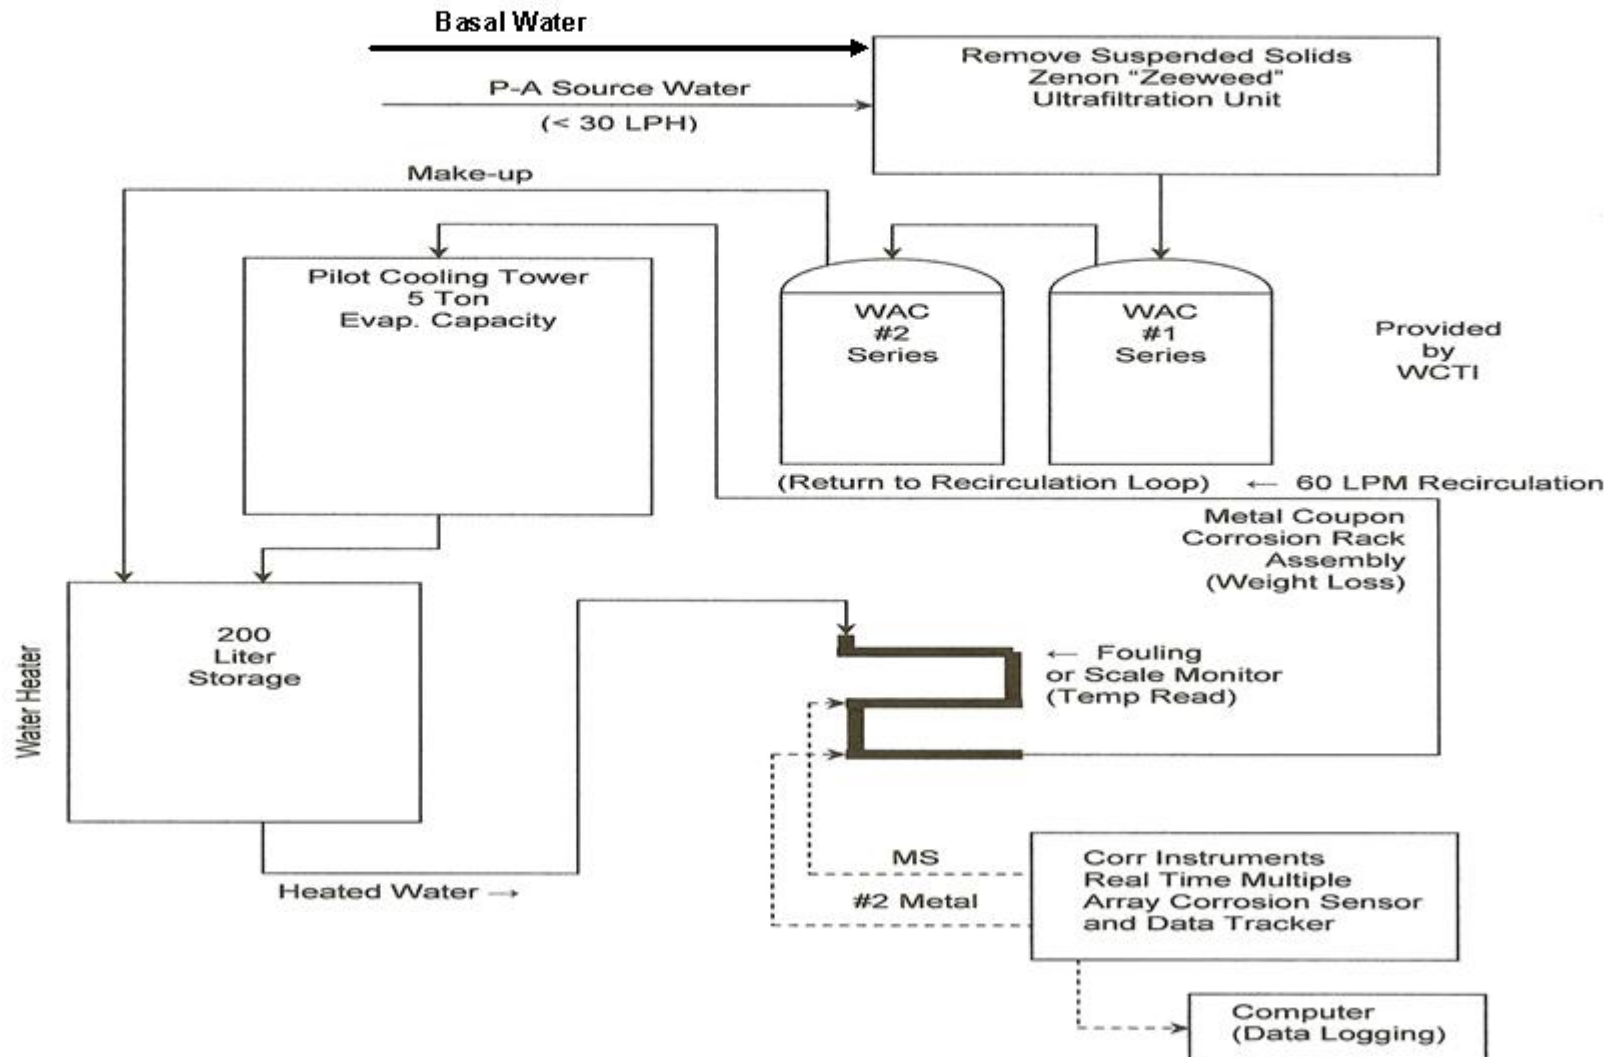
Basal Water

P-A Source Water
(< 30 LPH)

Remove Suspended Solids
Zenon "Zeeweed"
Ultrafiltration Unit

Make-up

Pilot Cooling Tower
5 Ton
Evap. Capacity

WAC
#2
Series

WAC
#1
Series

Provided
by
WCTI

(Return to Recirculation Loop) ← 60 LPM Recirculation

Metal Coupon
Corrosion Rack
Assembly
(Weight Loss)

Water Heater

200
Liter
Storage

← Fouling
or Scale Monitor
(Temp Read)

MS

#2 Metal

Corr Instruments
Real Time Multiple
Array Corrosion Sensor
and Data Tracker

Heated Water →

Computer
(Data Logging)